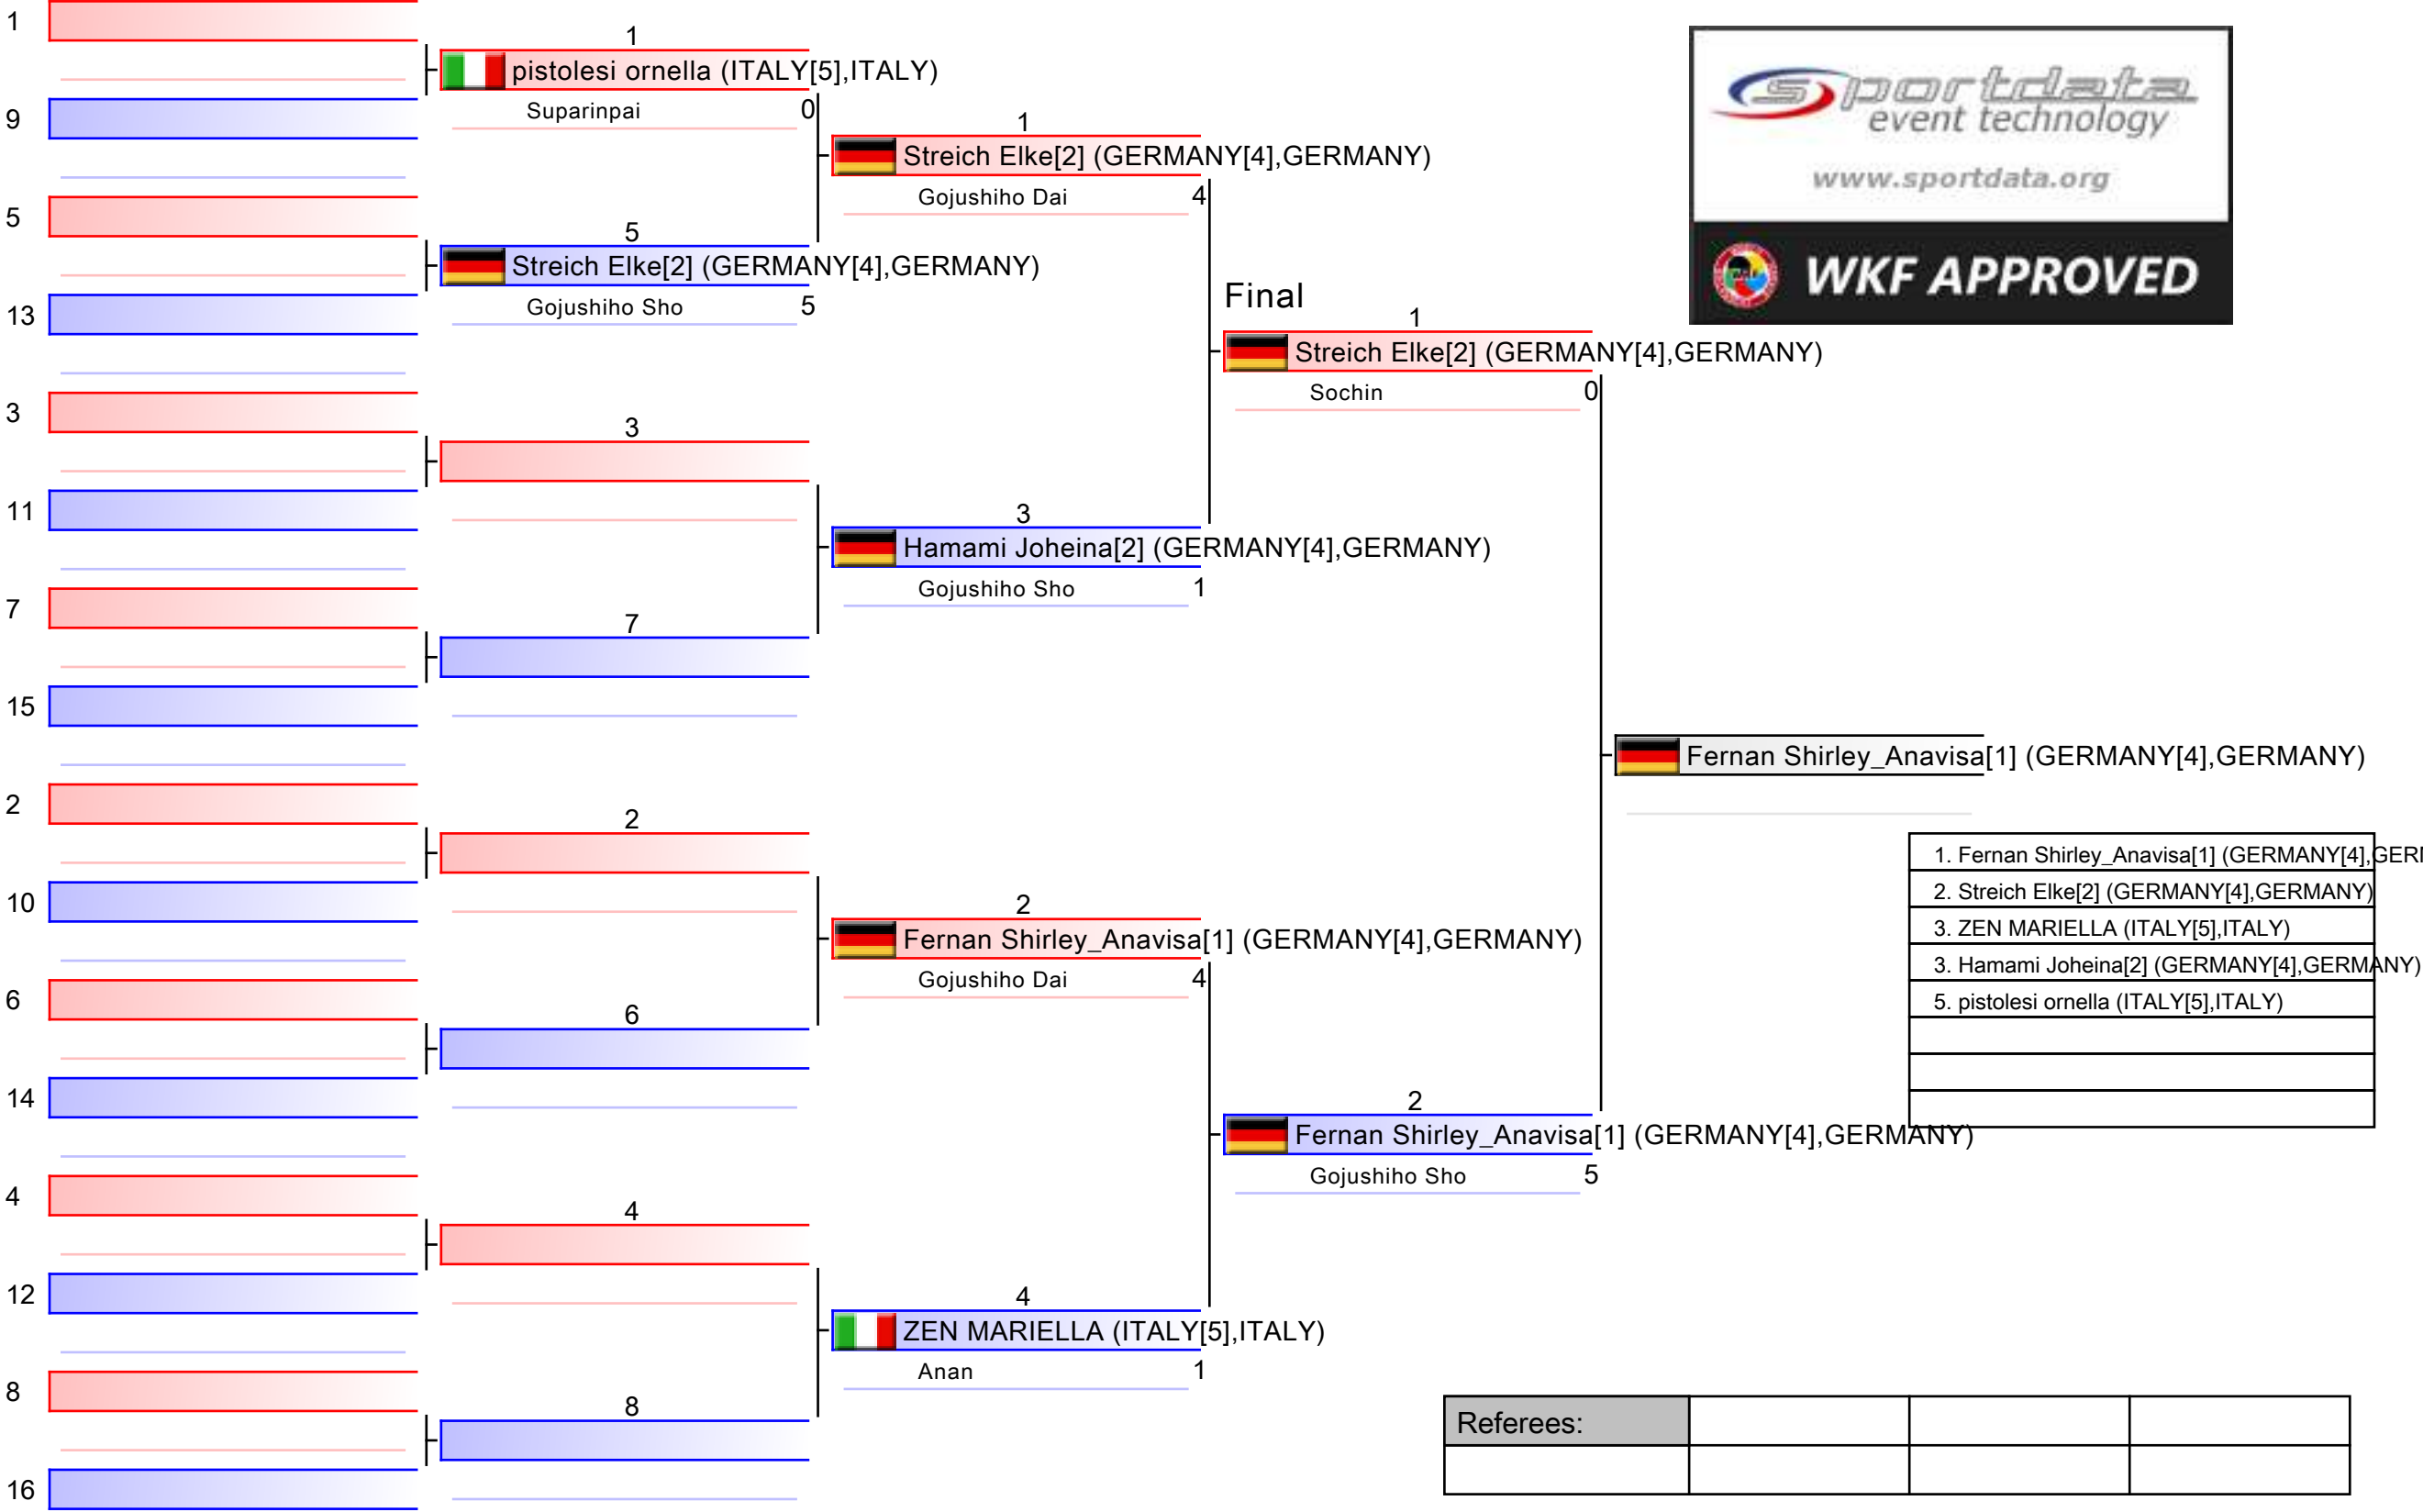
1
9
5
13
3
11
7
15
2
10
6
14
4
12
8
16

1
pistolesi ornella (ITALY[5],ITALY)
Suparinpai 0

5
Streich Elke[2] (GERMANY[4],GERMANY)
Gojushiho Sho 5

3

7

2

6

4

8

1
Streich Elke[2] (GERMANY[4],GERMANY)
Gojushiho Dai 4

3
Hamami Joheina[2] (GERMANY[4],GERMANY)
Gojushiho Sho 1

2
Fernan Shirley_Anavisa[1] (GERMANY[4],GERMANY)
Gojushiho Dai 4

4
ZEN MARIELLA (ITALY[5],ITALY)
Anan 1

Final
1
Streich Elke[2] (GERMANY[4],GERMANY)
Sochin 0

2
Fernan Shirley_Anavisa[1] (GERMANY[4],GERMANY)
Gojushiho Sho 5

Fernan Shirley_Anavisa[1] (GERMANY[4],GERMANY)

sportdata event technology
www.sportdata.org
WKF APPROVED

| 1. Fernan Shirley_Anavisa[1] (GERMANY[4],GERI |
|---|
| 2. Streich Elke[2] (GERMANY[4],GERMANY) |
| 3. ZEN MARIELLA (ITALY[5],ITALY) |
| 3. Hamami Joheina[2] (GERMANY[4],GERMANY) |
| 5. pistolesi ornella (ITALY[5],ITALY) |
| |
| |
| |

| Referees: | | | |
|---|---|---|---|
| | | | |